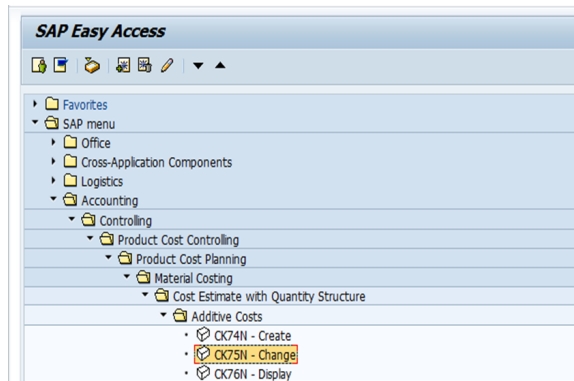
SAP Easy Access

Favorites
SAP menu
Office
Cross-Application Components
Logistics
Accounting
Controlling
Product Cost Controlling
Product Cost Planning
Material Costing
Cost Estimate with Quantity Structure
Additive Costs
CK74N - Create
CK75N - Change
CK76N - Display